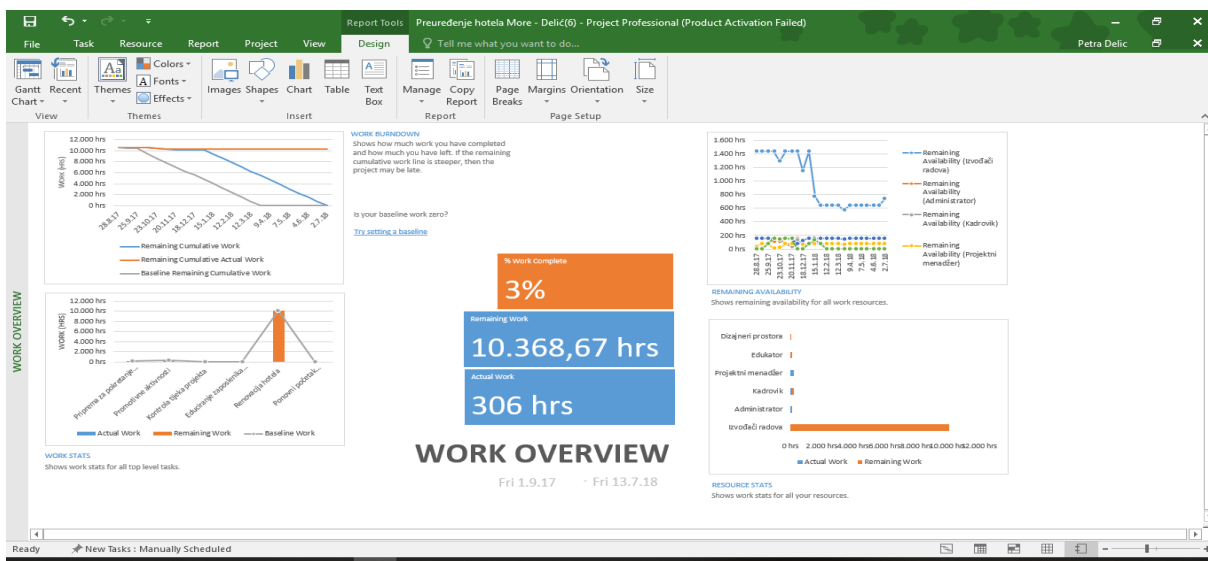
Report Tools Preuređenje hotela More - Delić(6) - Project Professional (Product Activation Failed)

File Task Resource Report Project View Design Tell me what you want to do... Petra Delic

Gantt Chart Recent Themes Colors Fonts Effects Images Shapes Chart Table Text Box Manage Copy Report Page Breaks Margins Orientation Size

View Themes Insert Report Page Setup

WORK OVERVIEW

12.000 hrs
10.000 hrs
8.000 hrs
6.000 hrs
4.000 hrs
2.000 hrs
0 hrs

WORK (HRS)

28.8.17 25.9.17 23.10.17 20.11.17 18.12.17 15.1.18 12.2.18 12.3.18 9.4.18 7.5.18 4.6.18 2.7.18

Remaining Cumulative Work
Remaining Cumulative Actual Work
Baseline Remaining Cumulative Work

WORK BURNDOWN
Shows how much work you have completed and how much you have left. If the remaining cumulative work line is steeper, then the project may be late.

Is your baseline work zero?

Try setting a baseline

1.600 hrs
1.400 hrs
1.200 hrs
1.000 hrs
800 hrs
600 hrs
400 hrs
200 hrs
0 hrs

28.8.17 25.9.17 23.10.17 20.11.17 18.12.17 15.1.18 12.2.18 12.3.18 9.4.18 7.5.18 4.6.18 2.7.18

Remaining Availability (Izvođači radova)
Remaining Availability (Administrator)
Remaining Availability (Kadrovik)
Remaining Availability (Projektni menadžer)

REMAINING AVAILABILITY
Shows remaining availability for all work resources.

12.000 hrs
10.000 hrs
8.000 hrs
6.000 hrs
4.000 hrs
2.000 hrs
0 hrs

WORK (HRS)

Priprema za pokretanje... Promotivne aktivnosti Kontrola tijeka projekta Edukacija zaposlenika... Renovacija hotela Ponovni početak...

Actual Work Remaining Work Baseline Work

WORK STATS
Shows work stats for all top level tasks.

% Work Complete
3%

Remaining Work
10.368,67 hrs

Actual Work
306 hrs

WORK OVERVIEW

Fri 1.9.17 - Fri 13.7.18

Dizajneri prostora
Edukator
Projektni menadžer
Kadrovik
Administrator
Izvođači radova

0 hrs 2.000 hrs4.000 hrs6.000 hrs8.000 hrs10.000 hrs12.000 hrs

Actual Work Remaining Work

RESOURCE STATS
Shows work stats for all your resources.

Ready New Tasks : Manually Scheduled